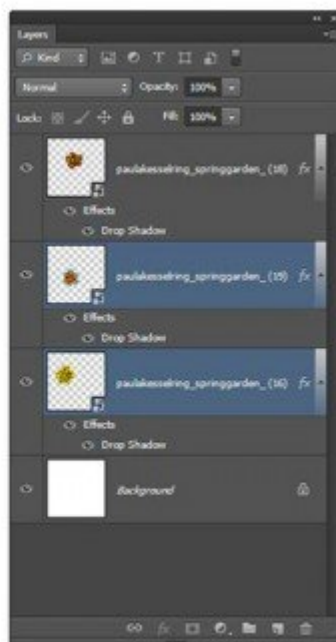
Layers

Kind

Normal

Opacity: 100%

Lock:

Fill: 100%

paulakesselring_springgarden_(18) fx

Effects

Drop Shadow

paulakesselring_springgarden_(19) fx

Effects

Drop Shadow

paulakesselring_springgarden_(16) fx

Effects

Drop Shadow

Background